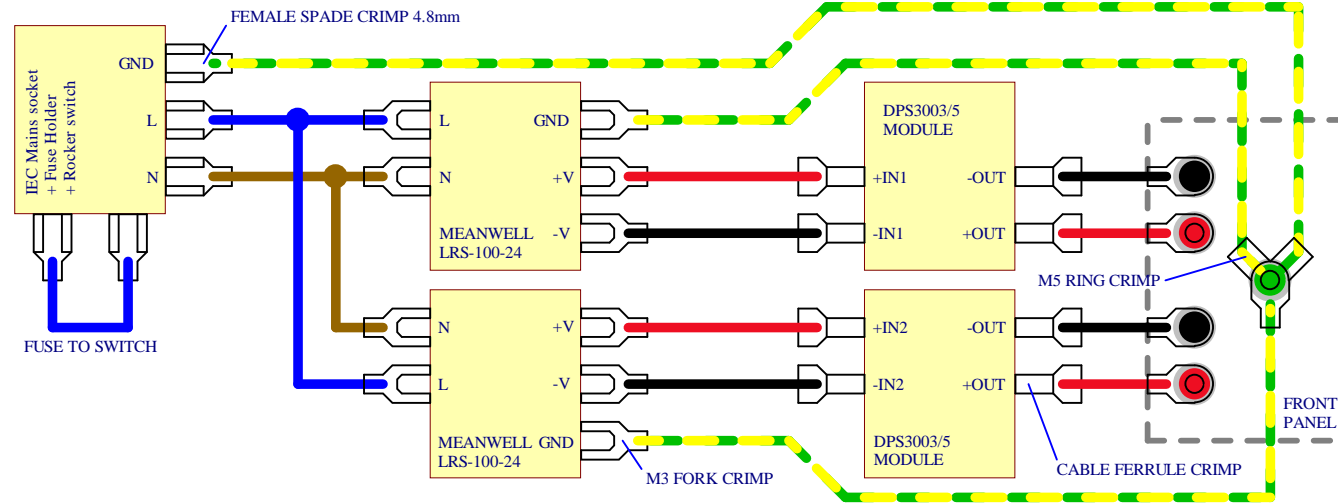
FEMALE SPADE CRIMP 4.8mm

IEC Mains socket
+ Fuse Holder
+ Rocker switch

GND
L
N

FUSE TO SWITCH

L
N
GND
+V
-V
MEANWELL
LRS-100-24

DPS3003/5
MODULE
+IN1
-IN1
-OUT
+OUT

M5 RING CRIMP

N
L
+V
-V
MEANWELL GND
LRS-100-24

M3 FORK CRIMP

+IN2
-IN2
-OUT
+OUT
DPS3003/5
MODULE

CABLE FERRULE CRIMP

FRONT
PANEL